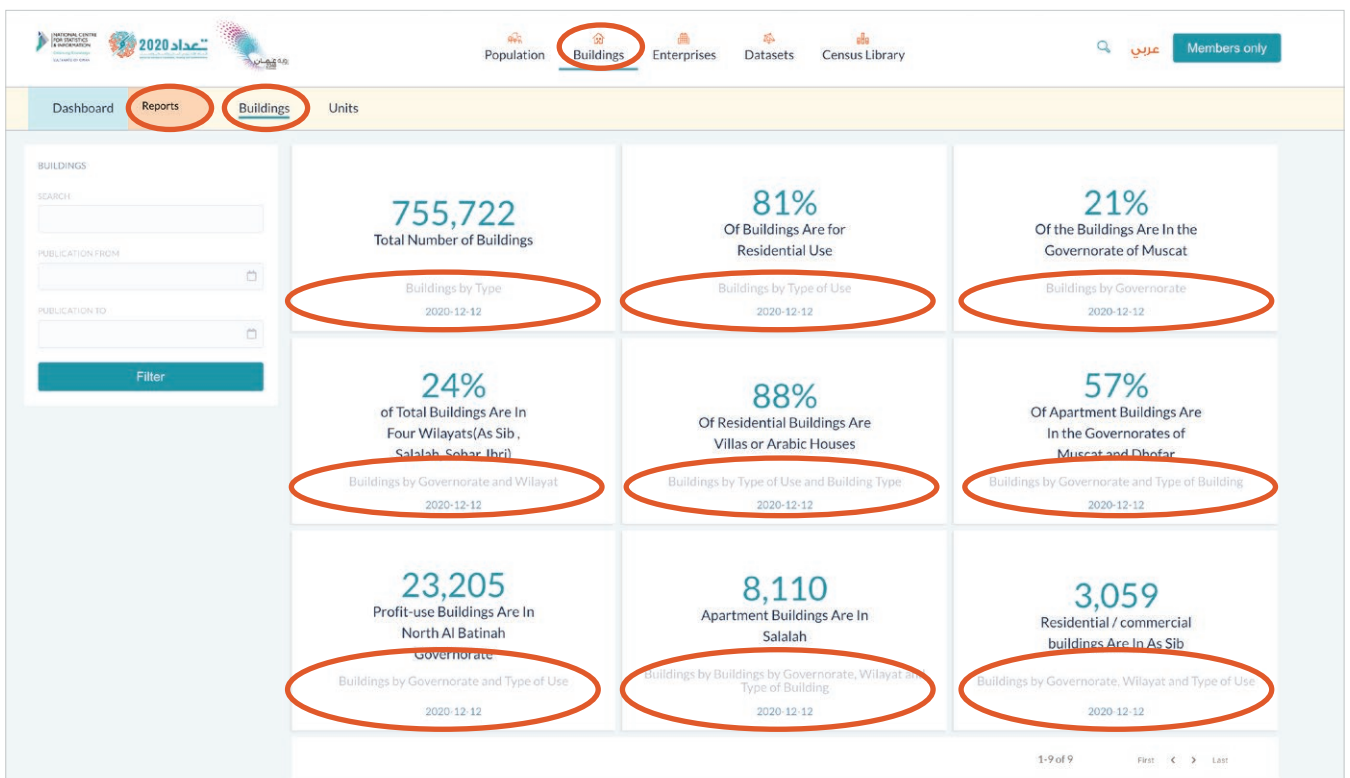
NATIONAL CENTRE FOR STATISTICS & INFORMATION

2020 تعداد

Population Buildings Enterprises Datasets Census Library

عربي Members only

Dashboard Reports Buildings Units

BUILDINGS

SEARCH

PUBLICATION FROM

PUBLICATION TO

Filter

755,722
Total Number of Buildings
Buildings by Type
2020-12-12

81%
Of Buildings Are for Residential Use
Buildings by Type of Use
2020-12-12

21%
Of the Buildings Are In the Governorate of Muscat
Buildings by Governorate
2020-12-12

24%
of Total Buildings Are In Four Wilayats(As Sib , Salalah, Sohar, Ibri)
Buildings by Governorate and Wilayat
2020-12-12

88%
Of Residential Buildings Are Villas or Arabic Houses
Buildings by Type of Use and Building Type
2020-12-12

57%
Of Apartment Buildings Are In the Governorates of Muscat and Dhofar
Buildings by Governorate and Type of Building
2020-12-12

23,205
Profit-use Buildings Are In North Al Batinah Governorate
Buildings by Governorate and Type of Use
2020-12-12

8,110
Apartment Buildings Are In Salalah
Buildings by Buildings by Governorate, Wilayat and Type of Building
2020-12-12

3,059
Residential / commercial buildings Are In As Sib
Buildings by Governorate, Wilayat and Type of Use
2020-12-12

1-9 of 9 First < > Last